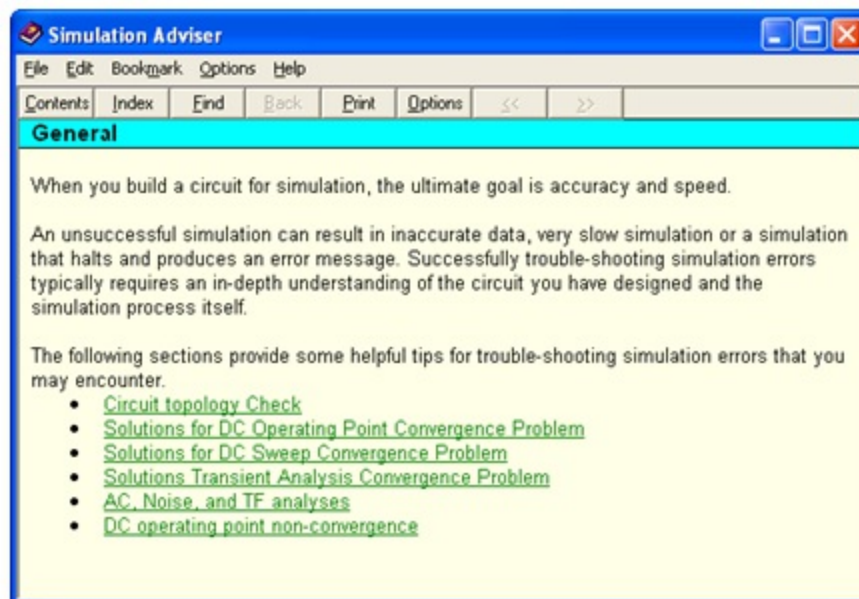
Simulation Adviser

File Edit Bookmark Options Help

Contents Index Find Back Print Options << >>

General

When you build a circuit for simulation, the ultimate goal is accuracy and speed.

An unsuccessful simulation can result in inaccurate data, very slow simulation or a simulation that halts and produces an error message. Successfully trouble-shooting simulation errors typically requires an in-depth understanding of the circuit you have designed and the simulation process itself.

The following sections provide some helpful tips for trouble-shooting simulation errors that you may encounter.

- Circuit topology Check
- Solutions for DC Operating Point Convergence Problem
- Solutions for DC Sweep Convergence Problem
- Solutions Transient Analysis Convergence Problem
- AC, Noise, and TF analyses
- DC operating point non-convergence